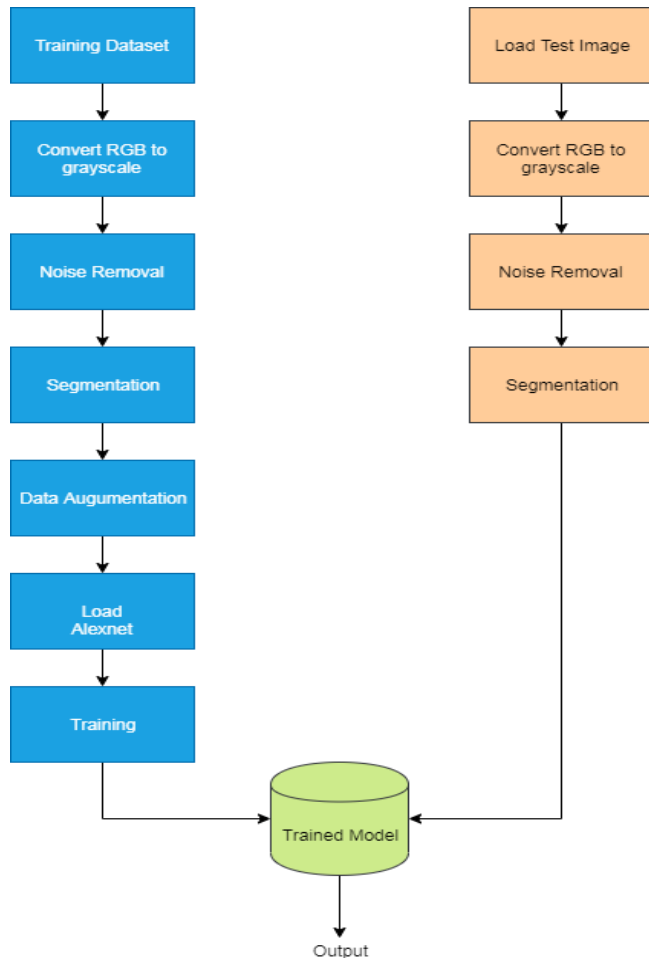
Training Dataset

Convert RGB to grayscale

Noise Removal

Segmentation

Data Augumentation

Load Alexnet

Training

Load Test Image

Convert RGB to grayscale

Noise Removal

Segmentation

Trained Model

Output